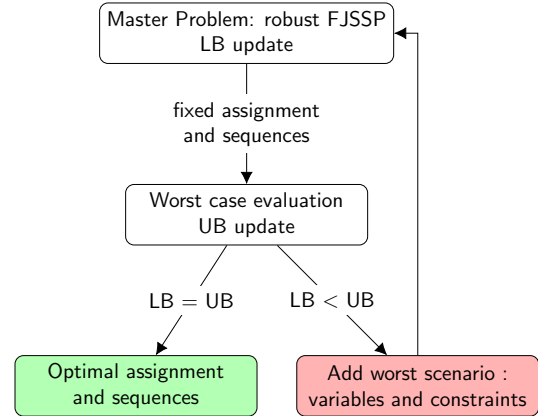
Master Problem: robust FJSSP
LB update

fixed assignment and sequences

Worst case evaluation
UB update

LB = UB

LB < UB

Optimal assignment and sequences

Add worst scenario : variables and constraints